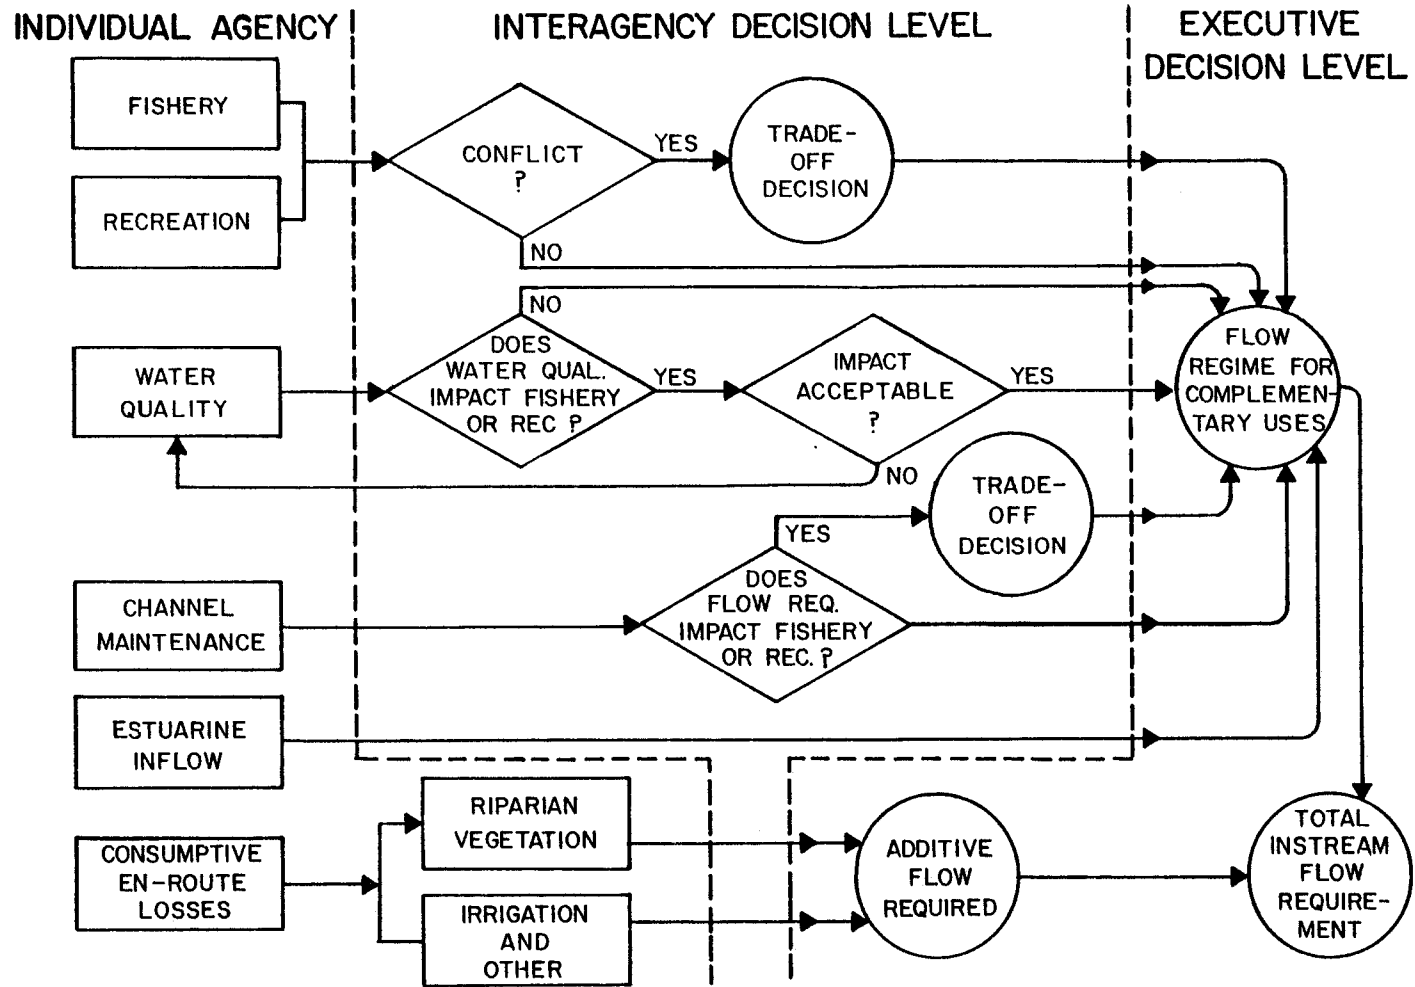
INDIVIDUAL AGENCY

INTERAGENCY DECISION LEVEL

EXECUTIVE DECISION LEVEL

FISHERY

RECREATION

CONFLICT ?

YES

TRADE-OFF DECISION

NO

NO

WATER QUALITY

DOES WATER QUAL. IMPACT FISHERY OR REC ?

YES

IMPACT ACCEPTABLE ?

YES

FLOW REGIME FOR COMPLEMENTARY USES

NO

TRADE-OFF DECISION

YES

CHANNEL MAINTENANCE

DOES FLOW REQ. IMPACT FISHERY OR REC. ?

ESTUARINE INFLOW

CONSUMPTIVE EN-ROUTE LOSSES

RIPARIAN VEGETATION

IRRIGATION AND OTHER

ADDITIVE FLOW REQUIRED

TOTAL INSTREAM FLOW REQUIREMENT